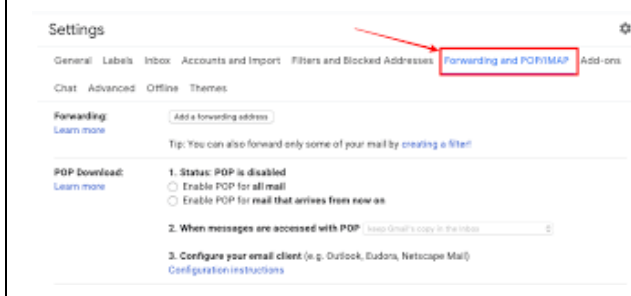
Settings

General Labels Inbox Accounts and Import Filters and Blocked Addresses Forwarding and POP/IMAP Add-ons

Chat Advanced Offline Themes

Forwarding:
Learn more

Add a forwarding address

Tip: You can also forward only some of your mail by creating a filter!

POP Download:
Learn more

1. Status: POP is disabled
Enable POP for all mail
Enable POP for mail that arrives from now on

2. When messages are accessed with POP Keep Gmail's copy in the inbox

3. Configure your email client (e.g. Outlook, Eudora, Netscape Mail)
Configuration instructions